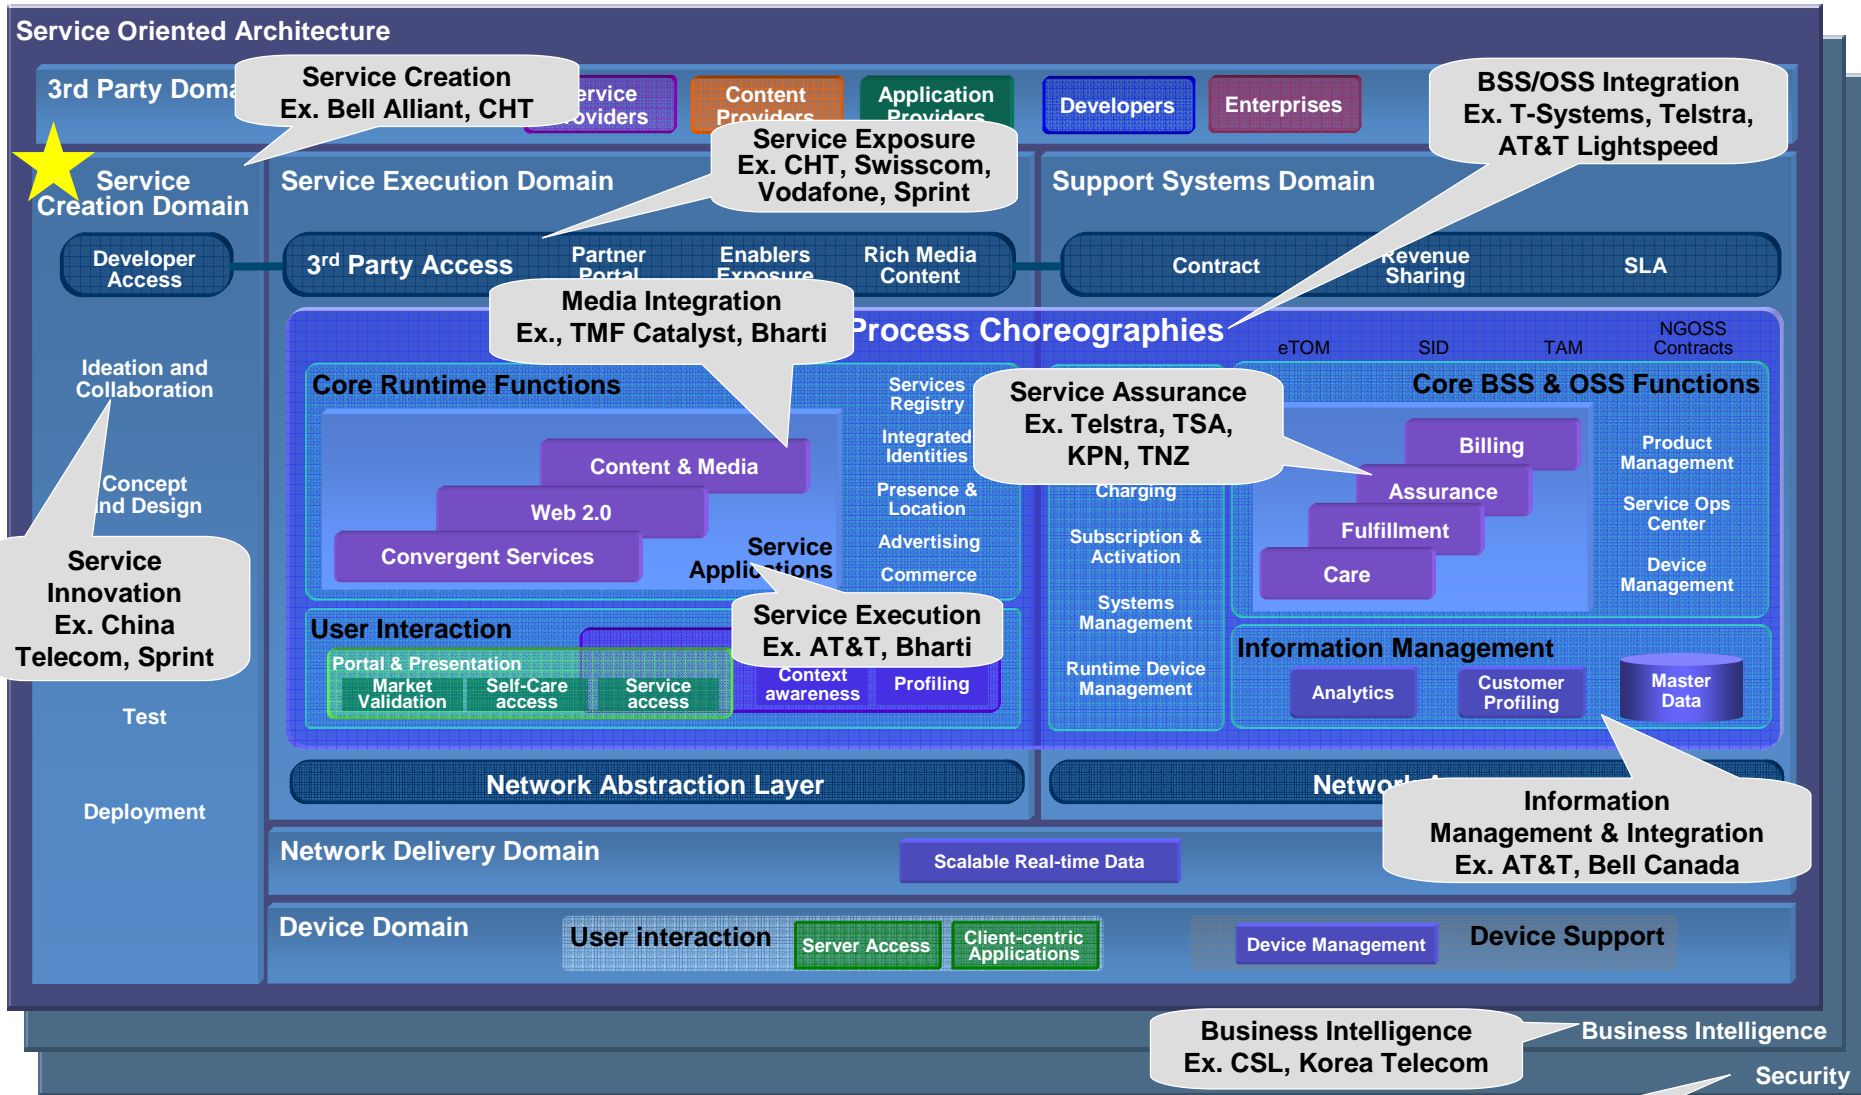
Service Oriented Architecture

3rd Party Doma

Service Creation
Ex. Bell Alliant, CHT

ervice oviders

Content Providers

Application Providers

Developers

Enterprises

BSS/OSS Integration
Ex. T-Systems, Telstra, AT&T Lightspeed

Service Creation Domain

Service Execution Domain

Service Exposure
Ex. CHT, Swisscom, Vodafone, Sprint

Support Systems Domain

Developer Access

3rd Party Access

Partner Portal

Enablers Exposure

Rich Media Content

Contract

Revenue Sharing

SLA

Media Integration
Ex., TMF Catalyst, Bharti

Process Choreographies

eTOM

SID

TAM

NGOSS Contracts

Ideation and Collaboration

Core Runtime Functions

Services Registry

Integrated Identities

Presence & Location

Advertising

Commerce

Service Assurance
Ex. Telstra, TSA, KPN, TNZ

Core BSS & OSS Functions

Content & Media

Web 2.0

Convergent Services

Service Applications

Concept nd Design

Charging

Subscription & Activation

Systems Management

Runtime Device Management

Billing

Assurance

Fulfillment

Care

Product Management

Service Ops Center

Device Management

Service Innovation
Ex. China Telecom, Sprint

User Interaction

Portal & Presentation

Market Validation

Self-Care access

Service access

Service Execution
Ex. AT&T, Bharti

Context awareness

Profiling

Information Management

Analytics

Customer Profiling

Master Data

Test

Network Abstraction Layer

Networ

Deployment

Information Management & Integration
Ex. AT&T, Bell Canada

Network Delivery Domain

Scalable Real-time Data

Device Domain

User interaction

Server Access

Client-centric Applications

Device Management

Device Support

Business Intelligence
Ex. CSL, Korea Telecom

Business Intelligence

Security